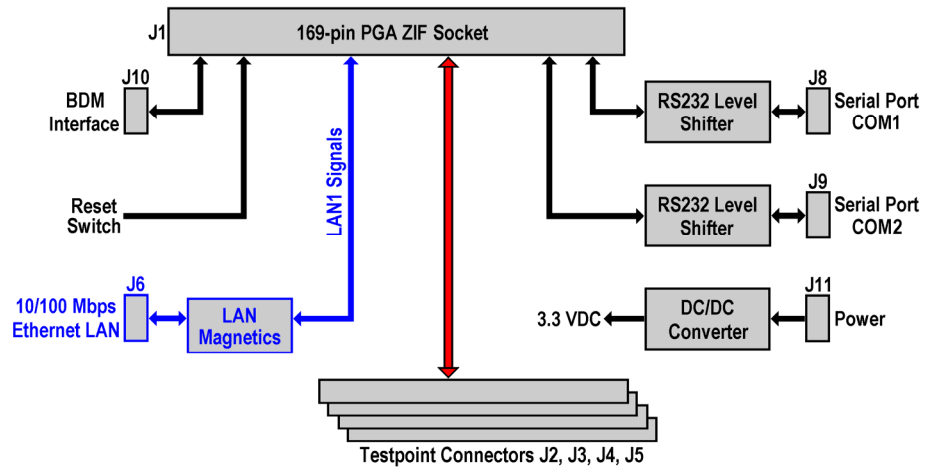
J1
169-pin PGA ZIF Socket

J10
BDM Interface

Reset Switch

LAN1 Signals

J6
10/100 Mbps Ethernet LAN

LAN Magnetics

RS232 Level Shifter

J8
Serial Port COM1

RS232 Level Shifter

J9
Serial Port COM2

J11
3.3 VDC

DC/DC Converter

Power

Testpoint Connectors J2, J3, J4, J5